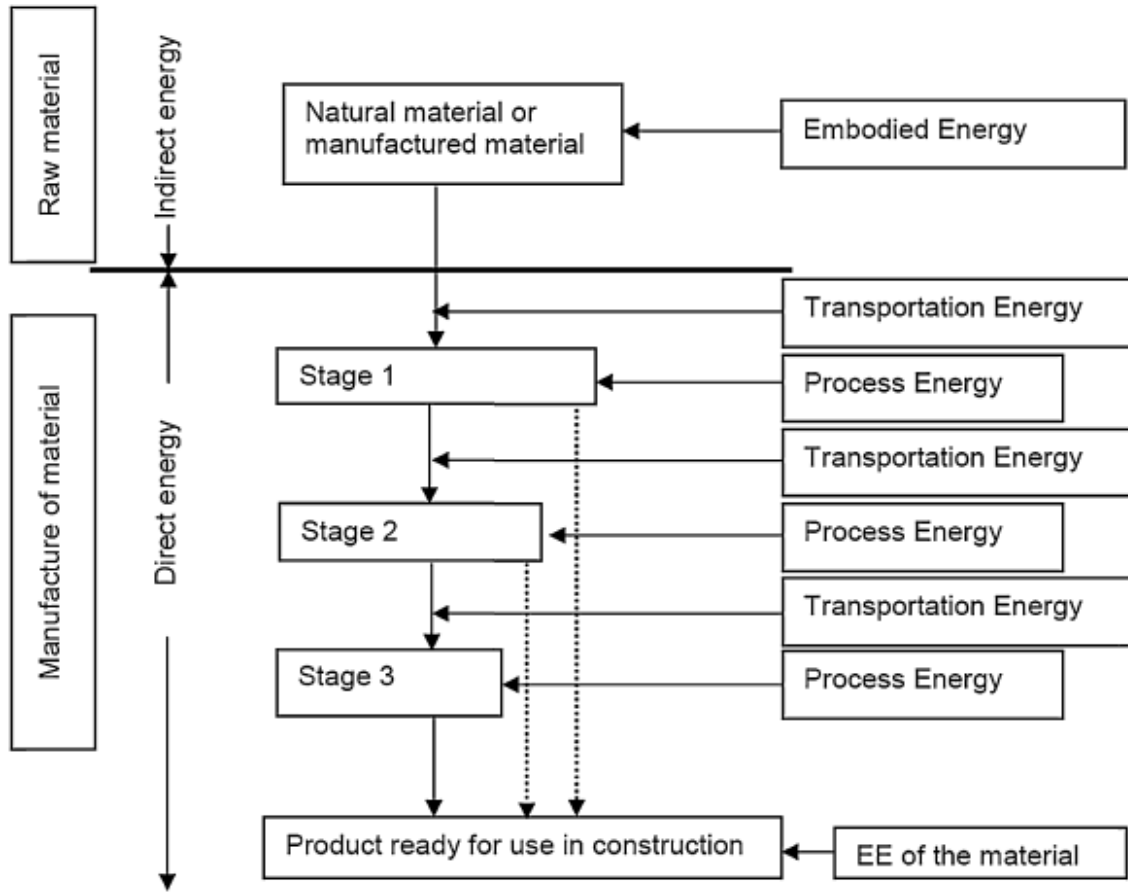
Raw material

Indirect energy

Natural material or manufactured material

Embodied Energy

Manufacture of material

Direct energy

Transportation Energy

Stage 1

Process Energy

Transportation Energy

Stage 2

Process Energy

Transportation Energy

Stage 3

Process Energy

Product ready for use in construction

EE of the material